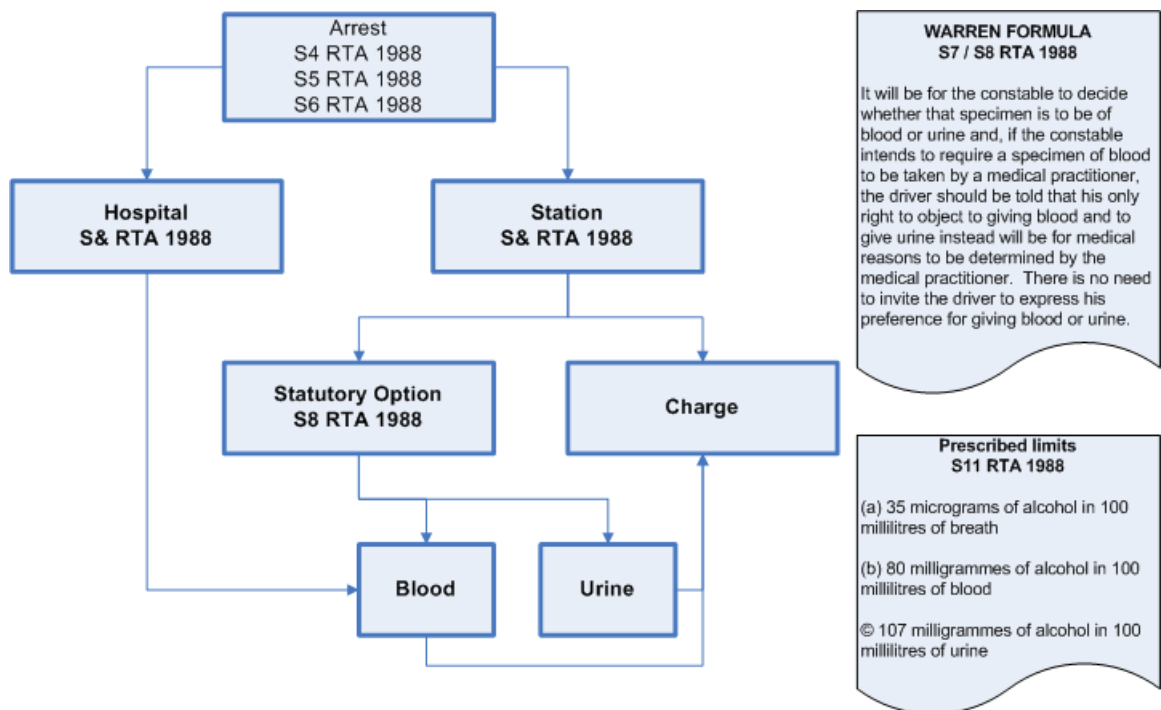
Arrest
S4 RTA 1988
S5 RTA 1988
S6 RTA 1988

Hospital
S& RTA 1988

Station
S& RTA 1988

Statutory Option
S8 RTA 1988

Charge

Blood

Urine

WARREN FORMULA
S7 / S8 RTA 1988

It will be for the constable to decide whether that specimen is to be of blood or urine and, if the constable intends to require a specimen of blood to be taken by a medical practitioner, the driver should be told that his only right to object to giving blood and to give urine instead will be for medical reasons to be determined by the medical practitioner. There is no need to invite the driver to express his preference for giving blood or urine.

Prescribed limits
S11 RTA 1988

(a) 35 micrograms of alcohol in 100 millilitres of breath

(b) 80 milligrammes of alcohol in 100 millilitres of blood

© 107 milligrammes of alcohol in 100 millilitres of urine